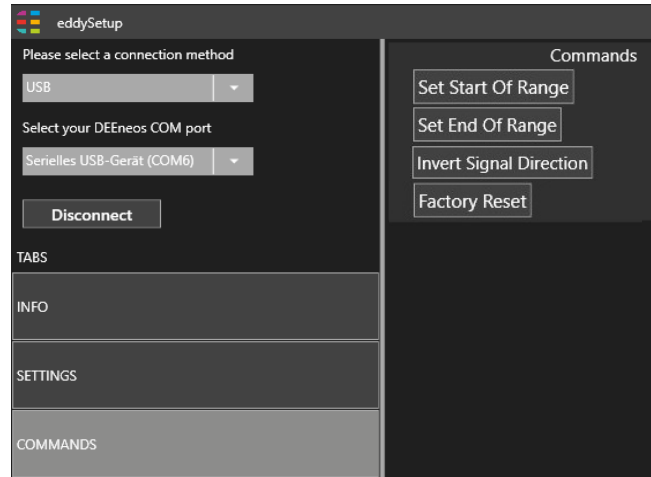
eddySetup

Please select a connection method

USB

Select your DEEneos COM port

Serielles USB-Gerät (COM6)

Disconnect

TABS

INFO

SETTINGS

COMMANDS

Commands

Set Start Of Range

Set End Of Range

Invert Signal Direction

Factory Reset